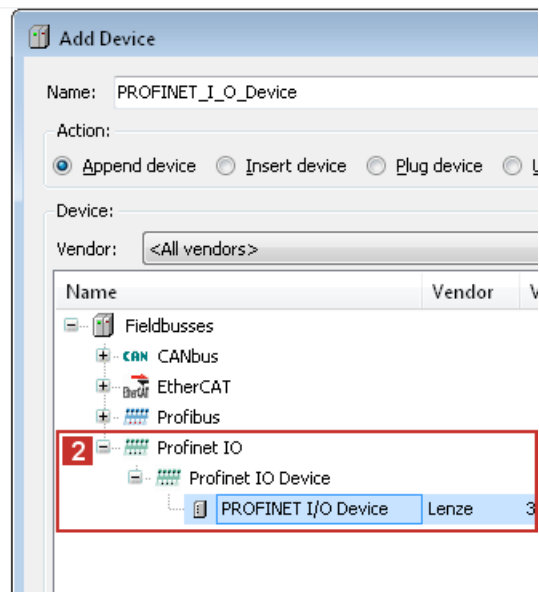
Add Device

Name: PROFINET_I_O_Device

Action:

Append device  Insert device  Plug device  L

Device:

Vendor: <All vendors>

| Name | Vendor | V |
|---|---|---|
| Fieldbusses | | |
| CAN CANbus | | |
| EtherCAT | | |
| Profibus | | |
| Profinet IO | | |
| Profinet IO Device | | |
| PROFINET I/O Device | Lenze | 3 |

2